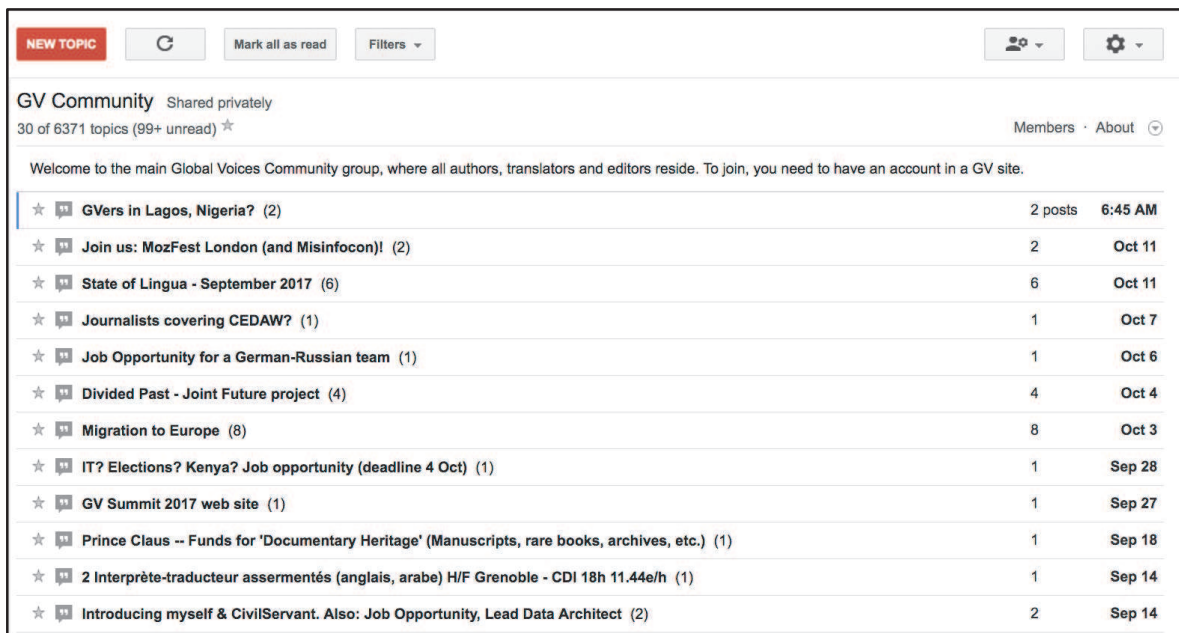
NEW TOPIC

Mark all as read

Filters

GV Community Shared privately
30 of 6371 topics (99+ unread)

Members · About

Welcome to the main Global Voices Community group, where all authors, translators and editors reside. To join, you need to have an account in a GV site.

| | | |
|---|---|---|
| GVers in Lagos, Nigeria? (2) | 2 posts | 6:45 AM |
| Join us: MozFest London (and Misinfocon)! (2) | 2 | Oct 11 |
| State of Lingua - September 2017 (6) | 6 | Oct 11 |
| Journalists covering CEDAW? (1) | 1 | Oct 7 |
| Job Opportunity for a German-Russian team (1) | 1 | Oct 6 |
| Divided Past - Joint Future project (4) | 4 | Oct 4 |
| Migration to Europe (8) | 8 | Oct 3 |
| IT? Elections? Kenya? Job opportunity (deadline 4 Oct) (1) | 1 | Sep 28 |
| GV Summit 2017 web site (1) | 1 | Sep 27 |
| Prince Claus -- Funds for 'Documentary Heritage' (Manuscripts, rare books, archives, etc.) (1) | 1 | Sep 18 |
| 2 Interprète-traducteur assermentés (anglais, arabe) H/F Grenoble - CDI 18h 11.44e/h (1) | 1 | Sep 14 |
| Introducing myself & CivilServant. Also: Job Opportunity, Lead Data Architect (2) | 2 | Sep 14 |